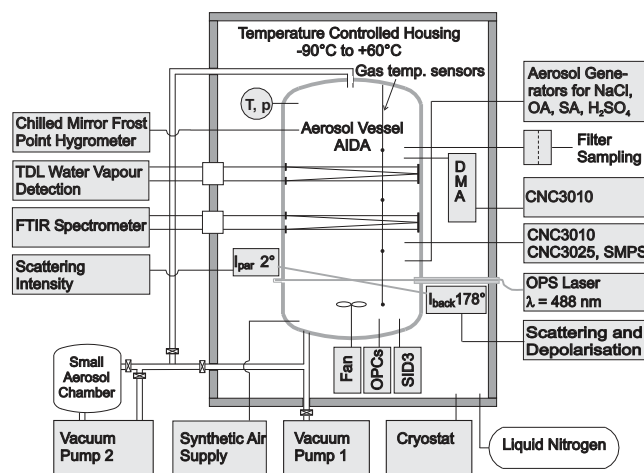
Temperature Controlled Housing
-90°C to +60°C

Gas temp. sensors

T, p

Aerosol Vessel
AIDA

Aerosol Generators for NaCl, OA, SA, $H_2SO_4$

Filter Sampling

Chilled Mirror Frost Point Hygrometer

TDL Water Vapour Detection

D
M
A

CNC3010

FTIR Spectrometer

CNC3010
CNC3025, SMPS

Scattering Intensity

$I_{par}$ 2°

OPS Laser
λ = 488 nm

$I_{back}$ 178°

Scattering and Depolarisation

Small Aerosol Chamber

Fan

OPCs

SID3

Vacuum Pump 2

Synthetic Air Supply

Vacuum Pump 1

Cryostat

Liquid Nitrogen